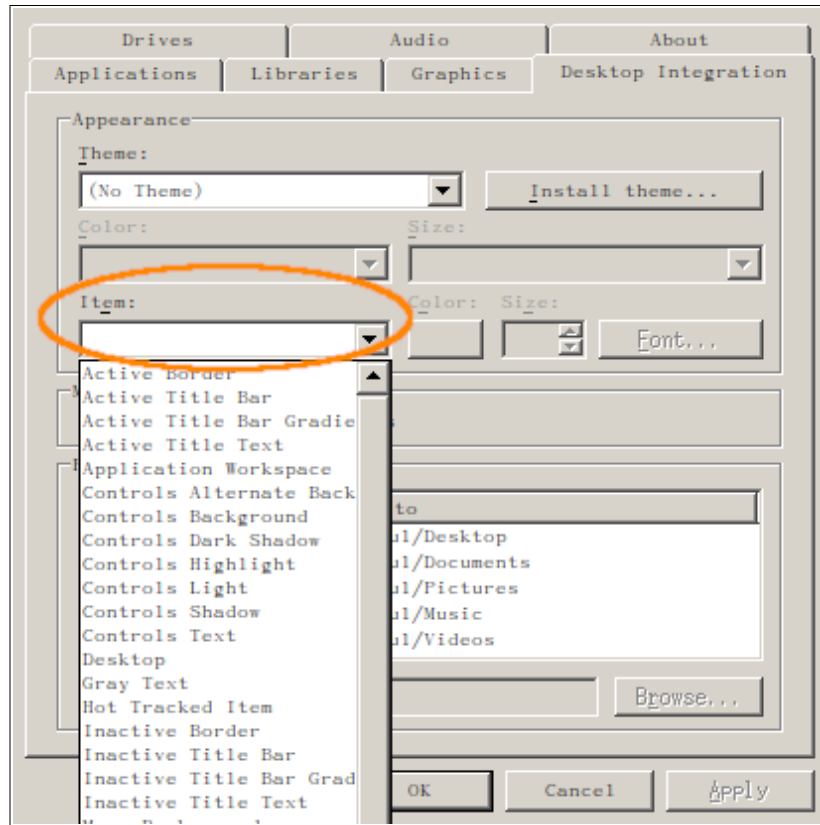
Drives
Audio
About
Applications
Libraries
Graphics
Desktop Integration

Appearance
Theme:
(No Theme)
Install theme...
Color:
Size:
Item:
Color:
Size:
Font...

Active Border
Active Title Bar
Active Title Bar Gradie
Active Title Text
Application Workspace
Controls Alternate Back
Controls Background
Controls Dark Shadow
Controls Highlight
Controls Light
Controls Shadow
Controls Text
Desktop
Gray Text
Hot Tracked Item
Inactive Border
Inactive Title Bar
Inactive Title Bar Grad
Inactive Title Text
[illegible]

to
ul/Desktop
ul/Documents
ul/Pictures
ul/Music
ul/Videos
Browse...

OK
Cancel
Apply